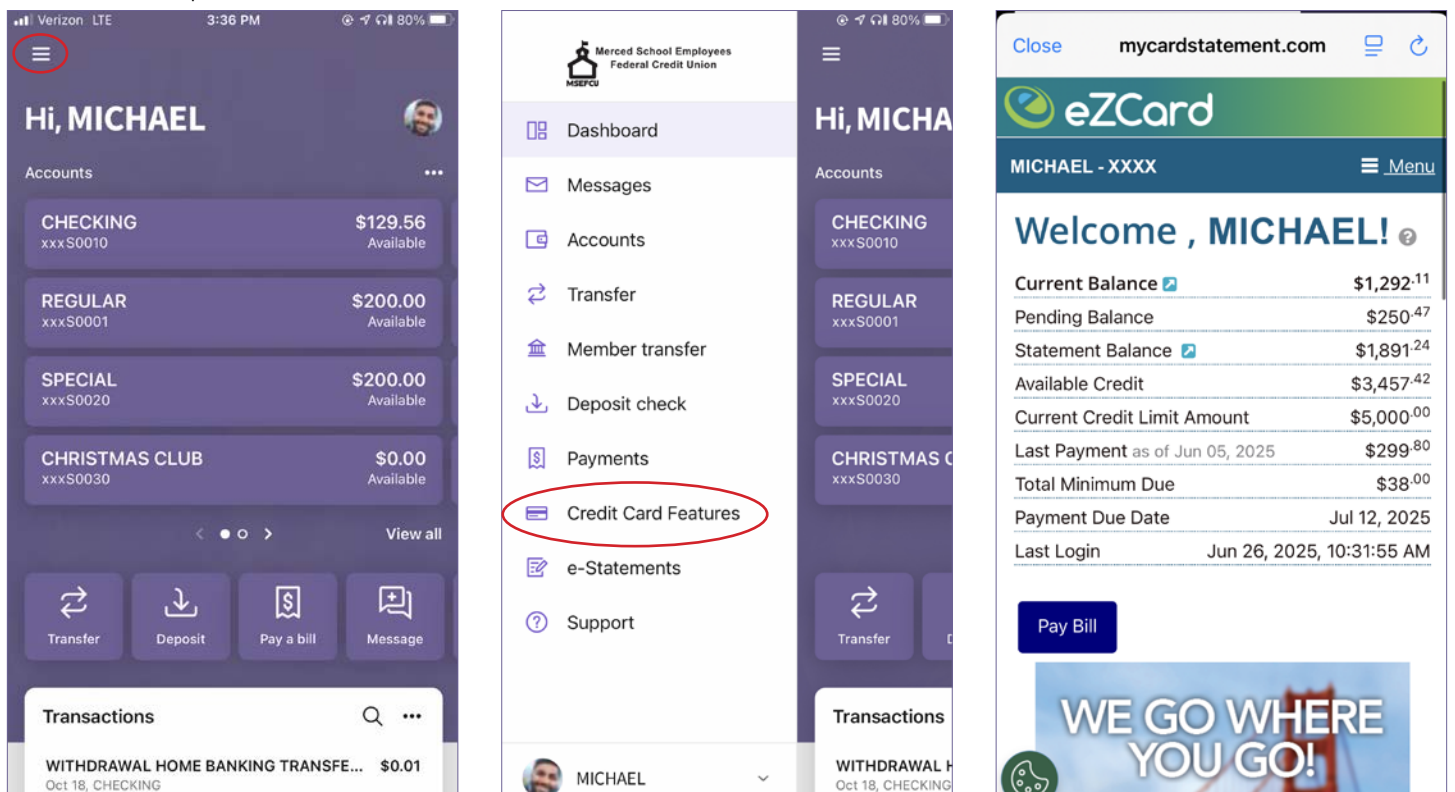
Verizon LTE 3:36 PM 80%

Hi, MICHAEL

Accounts •••

CHECKING $129.56
xxxS0010 Available

REGULAR $200.00
xxxS0001 Available

SPECIAL $200.00
xxxS0020 Available

CHRISTMAS CLUB $0.00
xxxS0030 Available

View all

Transfer
Deposit
Pay a bill
Message

Transactions

WITHDRAWAL HOME BANKING TRANSFE... $0.01
Oct 18, CHECKING

Merced School Employees Federal Credit Union
MSEFCU

Dashboard
Messages
Accounts
Transfer
Member transfer
Deposit check
Payments
Credit Card Features
e-Statements
Support

MICHAEL

80%

Hi, MICHA

Accounts

CHECKING
xxxS0010

REGULAR
xxxS0001

SPECIAL
xxxS0020

CHRISTMAS C
xxxS0030

Transfer

Transactions

WITHDRAWAL H
Oct 18, CHECKING

Close mycardstatement.com

eZCard

MICHAEL - XXXX Menu

Welcome , MICHAEL!

| | |
|---|---|
| Current Balance | $1,292$^{.11}$ |
| Pending Balance | $250$^{.47}$ |
| Statement Balance | $1,891$^{.24}$ |
| Available Credit | $3,457$^{.42}$ |
| Current Credit Limit Amount | $5,000$^{.00}$ |
| Last Payment as of Jun 05, 2025 | $299$^{.80}$ |
| Total Minimum Due | $38$^{.00}$ |
| Payment Due Date | Jul 12, 2025 |
| Last Login | Jun 26, 2025, 10:31:55 AM |

Pay Bill

WE GO WHERE YOU GO!